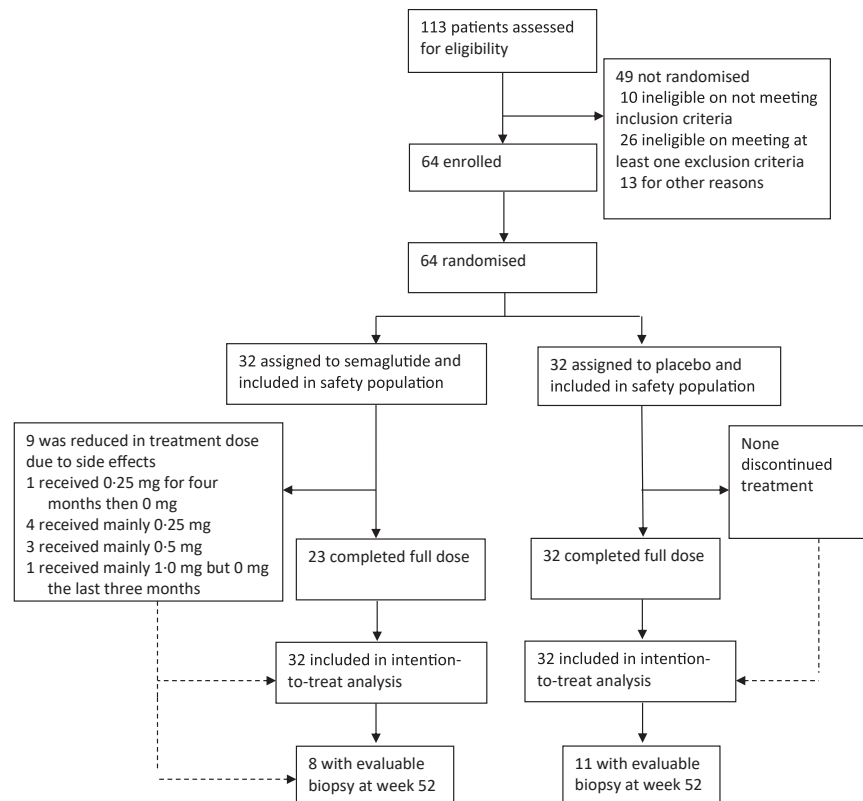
113 patients assessed for eligibility

49 not randomised
10 ineligible on not meeting inclusion criteria
26 ineligible on meeting at least one exclusion criteria
13 for other reasons

64 enrolled

64 randomised

32 assigned to semaglutide and included in safety population

32 assigned to placebo and included in safety population

9 was reduced in treatment dose due to side effects
1 received 0·25 mg for four months then 0 mg
4 received mainly 0·25 mg
3 received mainly 0·5 mg
1 received mainly 1·0 mg but 0 mg the last three months

None discontinued treatment

23 completed full dose

32 completed full dose

32 included in intention-to-treat analysis

32 included in intention-to-treat analysis

8 with evaluable biopsy at week 52

11 with evaluable biopsy at week 52